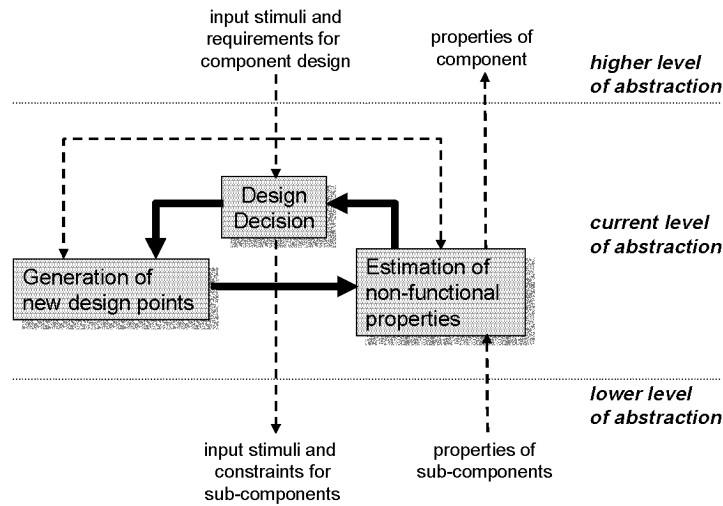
input stimuli and requirements for component design

properties of component

higher level of abstraction

Design Decision

current level of abstraction

Generation of new design points

Estimation of non-functional properties

lower level of abstraction

input stimuli and constraints for sub-components

properties of sub-components